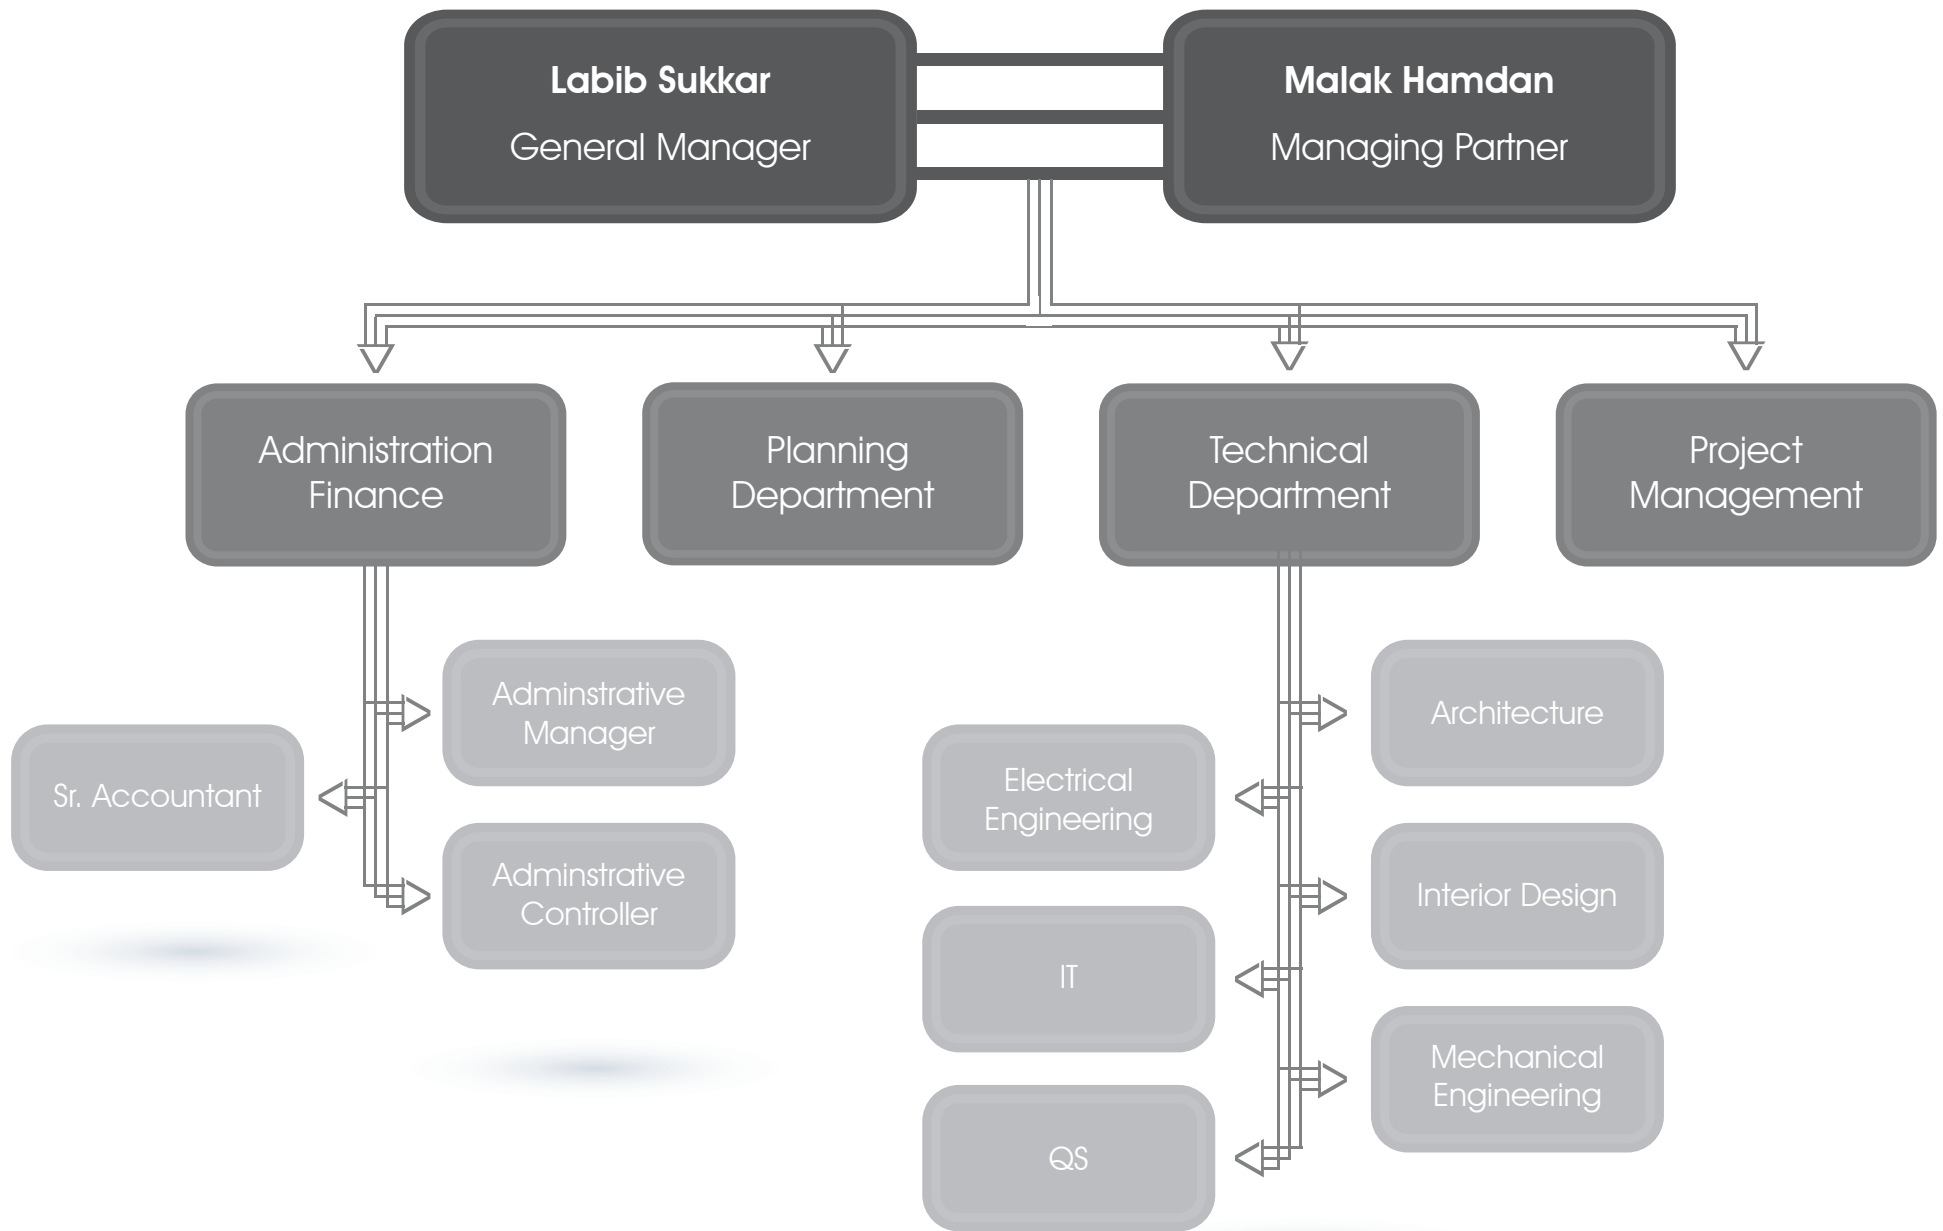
Labib Sukkar
General Manager

Malak Hamdan
Managing Partner

Administration Finance

Planning Department

Technical Department

Project Management

Adminstrative Manager

Sr. Accountant

Adminstrative Controller

Architecture

Electrical Engineering

Interior Design

IT

Mechanical Engineering

QS